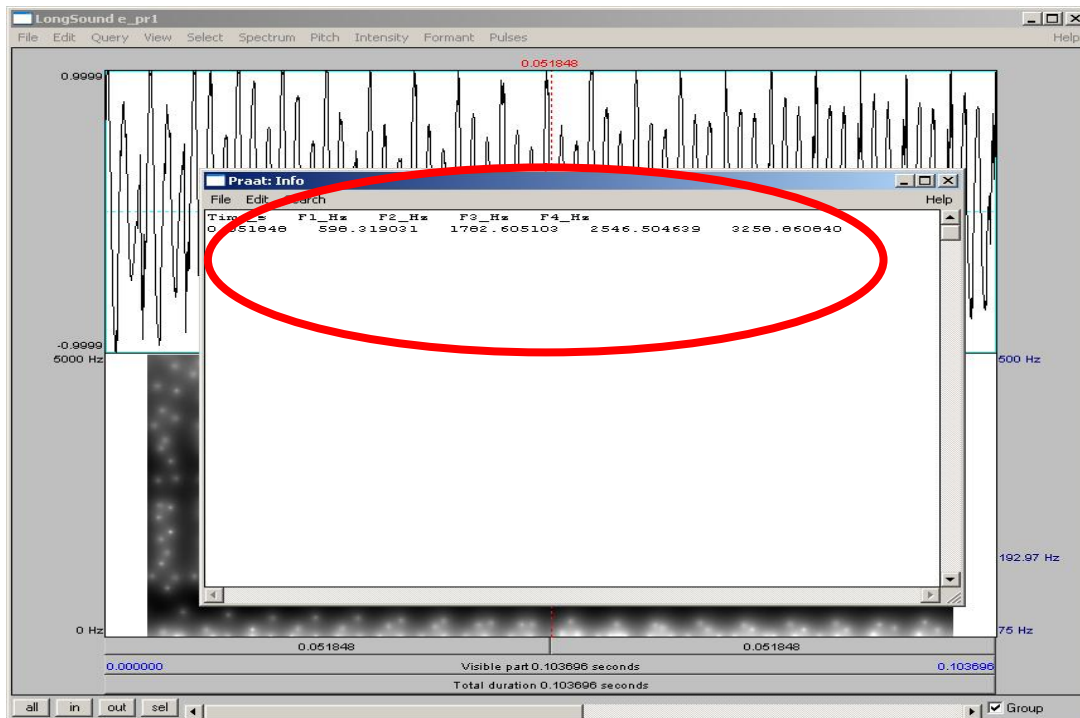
LongSound e_pr1
File Edit Query View Select Spectrum Pitch Intensity Formant Pulses Help
0.051848
0.9999
-0.9999
5000 Hz
0 Hz
500 Hz
192.97 Hz
75 Hz
Praat: Info
File Edit Search Help
Time_s F1_Hz F2_Hz F3_Hz F4_Hz
0.051848 598.319031 1782.605103 2546.504639 3258.860840
0.051848 0.051848
0.000000 Visible part 0.103696 seconds 0.103696
Total duration 0.103696 seconds
all in out sel Group